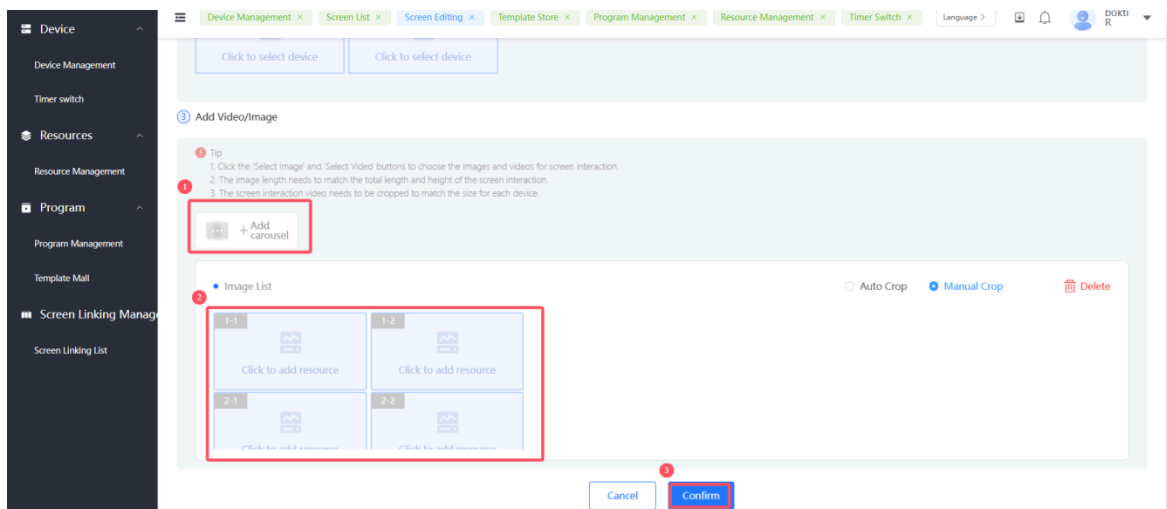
Device

Device Management

Timer switch

Resources

Resource Management

Program

Program Management

Template Mall

Screen Linking Manag

Screen Linking List

Device Management × Screen List × Screen Editing × Template Store × Program Management × Resource Management × Timer Switch ×

Language >

DOKTI R

Click to select device

Click to select device

3 Add Video/Image

Tip
1. Click the 'Select Image' and 'Select Video' buttons to choose the images and videos for screen interaction.
2. The image length needs to match the total length and height of the screen interaction.
3. The screen interaction video needs to be cropped to match the size for each device.

1

+ Add carousel

2

Image List

Auto Crop

Manual Crop

Delete

1-1

Click to add resource

1-2

Click to add resource

2-1

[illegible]

2-2

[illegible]

3

Cancel

Confirm